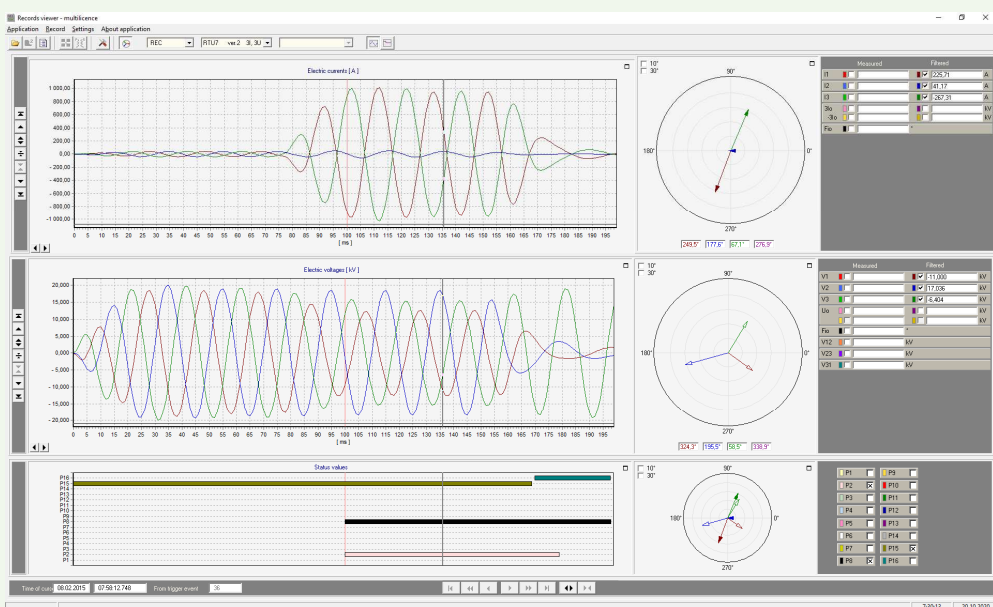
Records viewer - multilicence

Application Record Settings About application

REC RTU7 ver.2 3I, 3U

Electric currents [ A ]

1 000,00
800,00
600,00
400,00
200,00
0,00
- 200,00
- 400,00
- 600,00
- 800,00
- 1 000,00

0 5 10 15 20 25 30 35 40 45 50 55 60 65 70 75 80 85 90 95 100 105 110 115 120 125 130 135 140 145 150 155 160 165 170 175 180 185 190 195
[ ms ]

10°
30°

90°
180°
0°
270°

249,5° 177,6° 67,1° 276,9°

| | Measured | Filtered | |
|---|---|---|---|
| I1 | | 225,71 | A |
| I2 | | 41,17 | A |
| I3 | | 267,31 | A |
| 3Io | | | kV |
| -3Io | | | kV |
| Fio | | ° | |

Electric voltages [ kV ]

20,000
15,000
10,000
5,000
0,000
-5,000
-10,000
-15,000
-20,000

0 5 10 15 20 25 30 35 40 45 50 55 60 65 70 75 80 85 90 95 100 105 110 115 120 125 130 135 140 145 150 155 160 165 170 175 180 185 190 195
[ ms ]

10°
30°

90°
180°
0°
270°

324,3° 195,5° 58,5° 338,9°

| | Measured | Filtered | |
|---|---|---|---|
| V1 | | -11,000 | kV |
| V2 | | 17,036 | kV |
| V3 | | -6,404 | kV |
| Uo | | | kV |
| | | | kV |
| Fio | | ° | |
| V12 | | kV | |
| V23 | | kV | |
| V31 | | kV | |

Status values

P16
P15
P14
P13
P12
P11
P10
P9
P8
P7
P6
P5
P4
P3
P2
P1

10°
30°

90°
180°
0°
270°

P1 P9
P2 P10
P3 P11
P4 P12
P5 P13
P6 P14
P7 P15
P8 P16

Time of cursor 08.02.2015 07:58:12.748 From trigger event 36